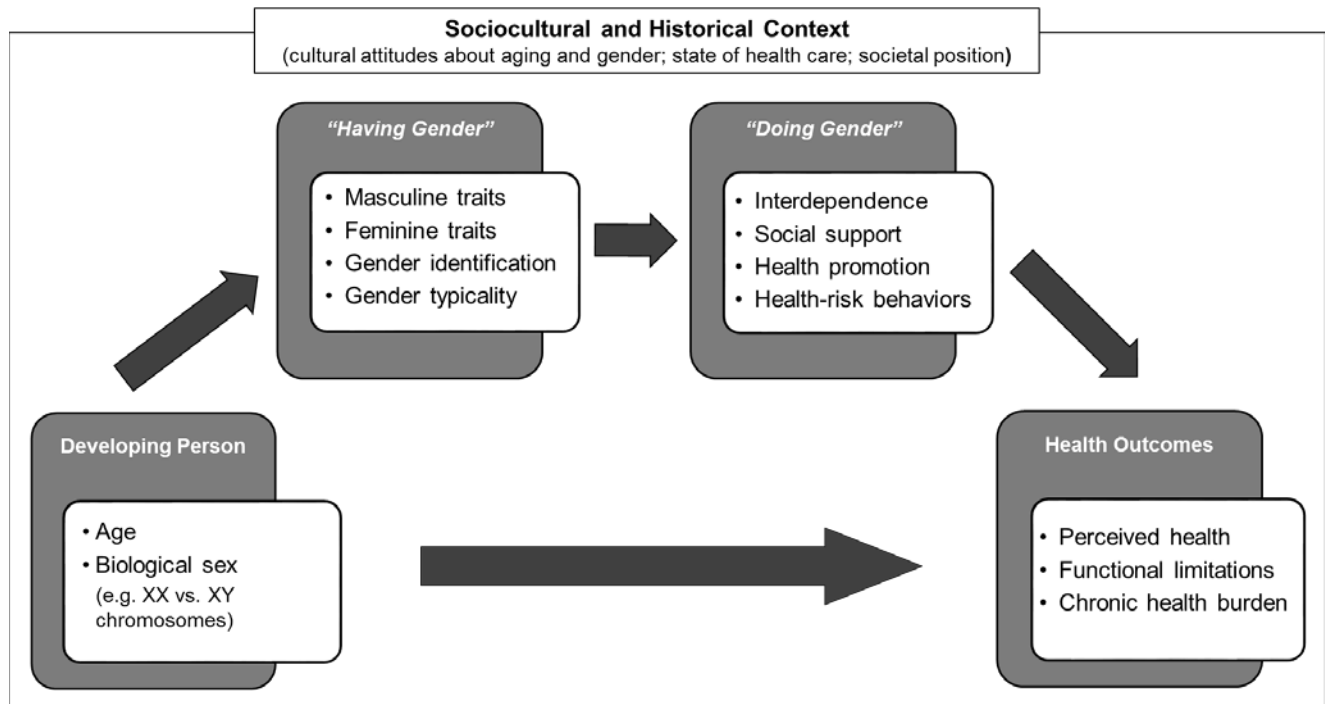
Sociocultural and Historical Context
(cultural attitudes about aging and gender; state of health care; societal position)

"Having Gender"
• Masculine traits
• Feminine traits
• Gender identification
• Gender typicality

"Doing Gender"
• Interdependence
• Social support
• Health promotion
• Health-risk behaviors

Developing Person
• Age
• Biological sex (e.g. XX vs. XY chromosomes)

Health Outcomes
• Perceived health
• Functional limitations
• Chronic health burden